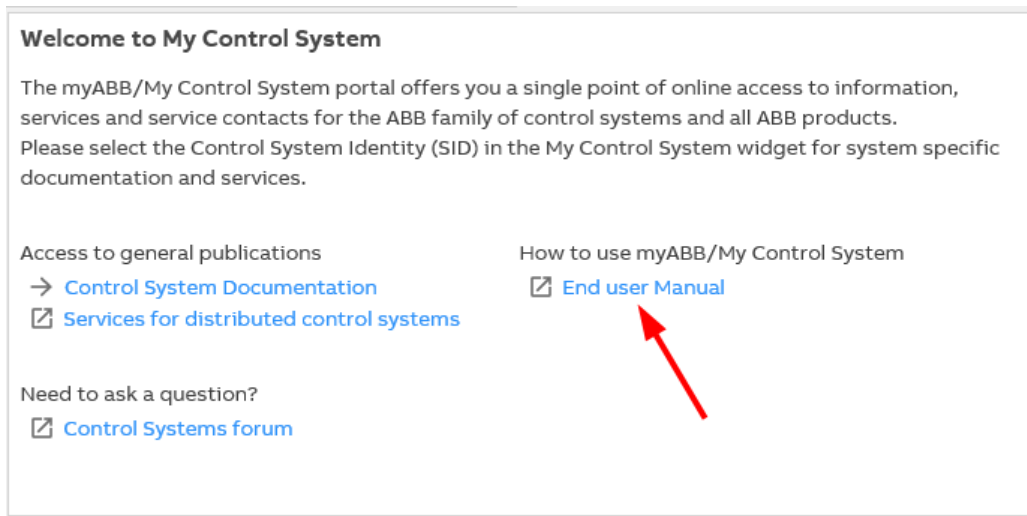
Welcome to My Control System

The myABB/My Control System portal offers you a single point of online access to information, services and service contacts for the ABB family of control systems and all ABB products.
Please select the Control System Identity (SID) in the My Control System widget for system specific documentation and services.

Access to general publications
→ Control System Documentation
Services for distributed control systems

How to use myABB/My Control System
End user Manual

Need to ask a question?
Control Systems forum